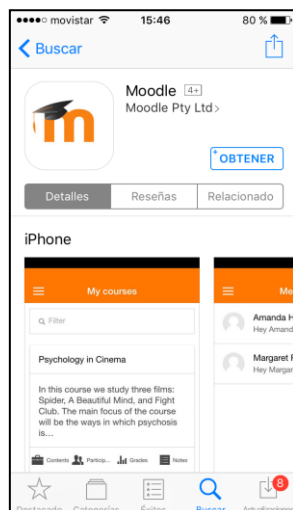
●●●●○ movistar 15:46 80 %

< Buscar

Moodle 4+
Moodle Pty Ltd >

+ OBTENER

Detalles | Reseñas | Relacionado

iPhone

My courses

Filter

Psychology in Cinema

In this course we study three films: Spider, A Beautiful Mind, and Fight Club. The main focus of the course will be the ways in which psychosis is....

Contents Particip... Grades Notes

Me

Amanda H
Hey Amand

Margaret F
Hey Margar

Destacado Categorías Éxitos Buscar Actualizaciones 8